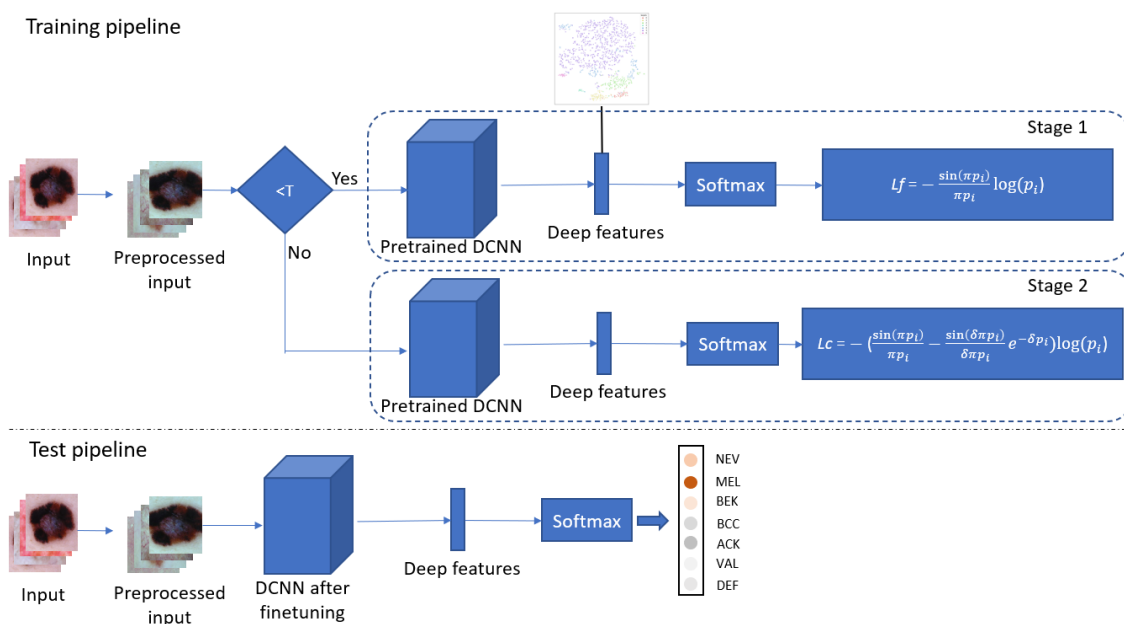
Training pipeline

Stage 1

Input

Preprocessed input

<T

Yes

No

Pretrained DCNN

Deep features

Softmax

$Lf = -\frac{\sin(\pi p_i)}{\pi p_i}\log(p_i)$

Stage 2

Pretrained DCNN

Deep features

Softmax

$Lc = -(\frac{\sin(\pi p_i)}{\pi p_i} - \frac{\sin(\delta \pi p_i)}{\delta \pi p_i}e^{-\delta p_i})\log(p_i)$

Test pipeline

Input

Preprocessed input

DCNN after finetuning

Deep features

Softmax

NEV
MEL
BEK
BCC
ACK
VAL
DEF